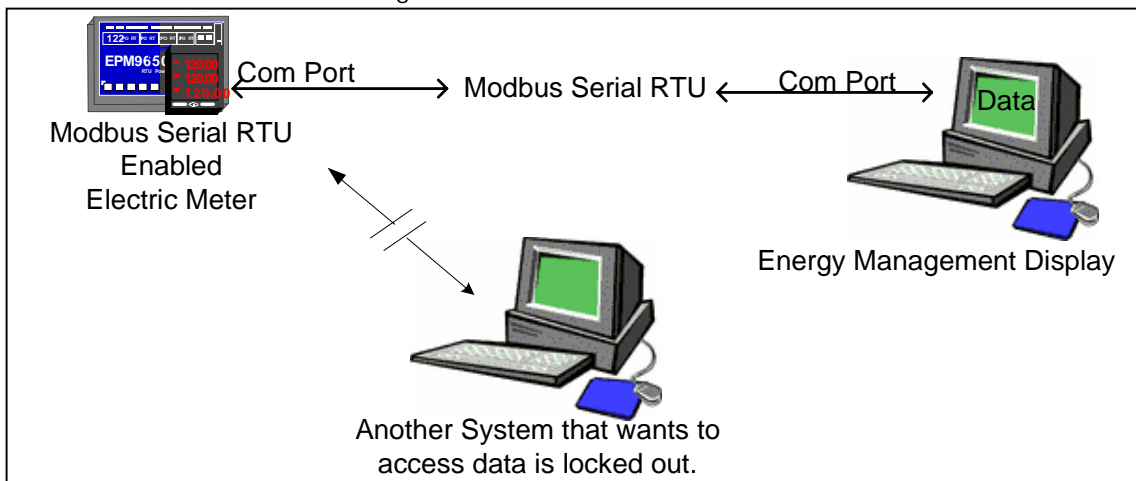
122
EPM9650
RTU
120.00
120.00
120.00

Com Port
Modbus Serial RTU
Com Port
Data

Modbus Serial RTU Enabled Electric Meter

Energy Management Display

Another System that wants to access data is locked out.